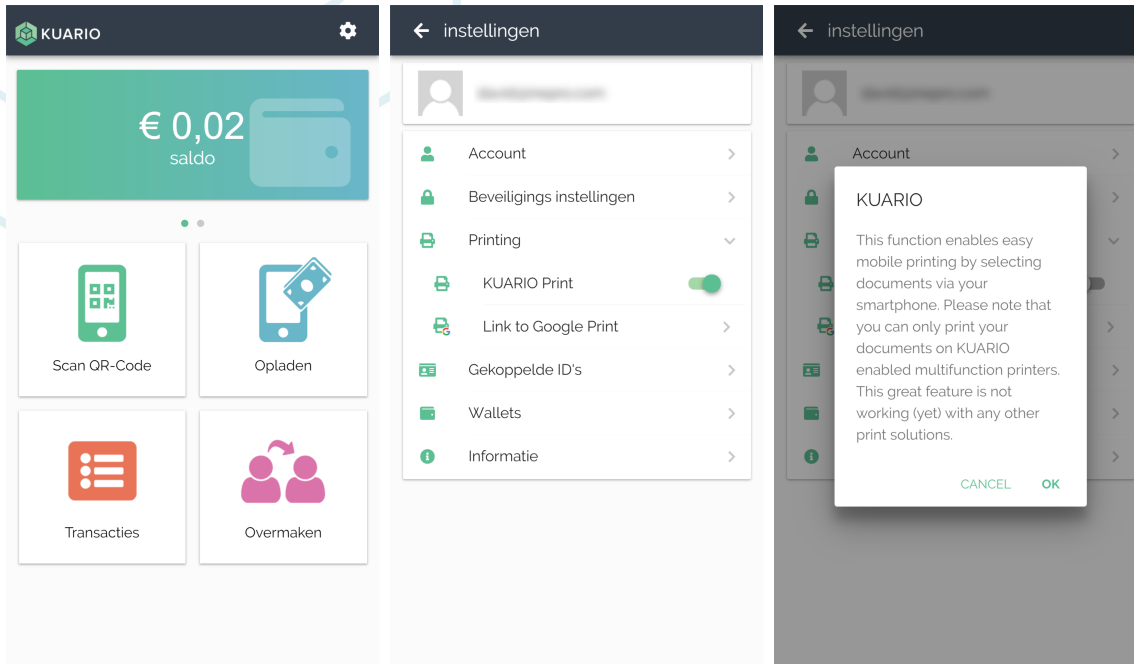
KUARIO

€ 0,02
saldo

Scan QR-Code

Opladen

Transacties

Overmaken

instellingen

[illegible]

Account

Beveiligings instellingen

Printing

KUARIO Print

Link to Google Print

Gekoppelde ID's

Wallets

Informatie

instellingen

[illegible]

Account

KUARIO

This function enables easy mobile printing by selecting documents via your smartphone. Please note that you can only print your documents on KUARIO enabled multifunction printers. This great feature is not working (yet) with any other print solutions.

CANCEL OK